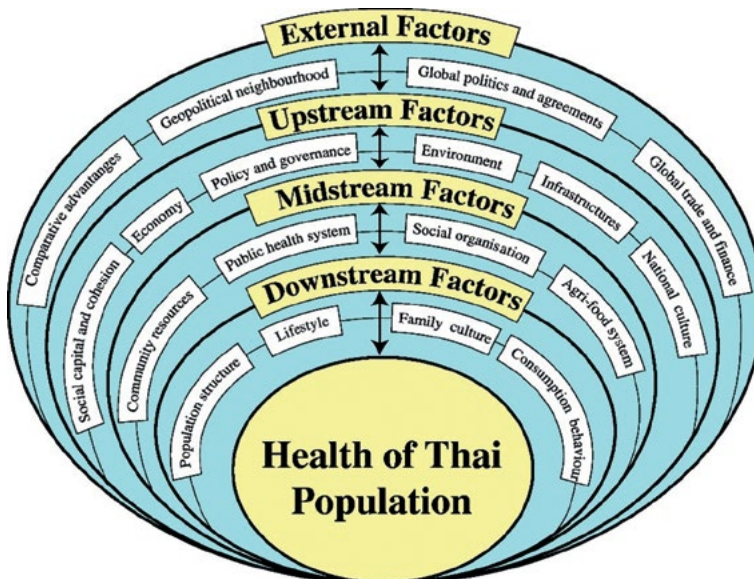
External Factors

Geopolitical neighbourhood

Global politics and agreements

Comparative advantages

Global trade and finance

Upstream Factors

Economy

Policy and governance

Environment

Infrastructures

Social capital and cohesion

National culture

Midstream Factors

Community resources

Public health system

Social organisation

Agri-food system

Downstream Factors

Population structure

Lifestyle

Family culture

Consumption behaviour

Health of Thai Population